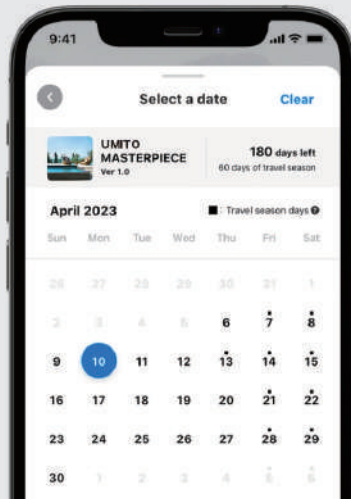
9:41

Select a date

Clear

UMITO MASTERPIECE
Ver 1.0

180 days left
60 days of travel season

April 2023

Travel season days

| Sun | Mon | Tue | Wed | Thu | Fri | Sat |
|---|---|---|---|---|---|---|
| 26 | 27 | 28 | 29 | 30 | 31 | 1 |
| 2 | 3 | 4 | 5 | 6 | 7 | 8 |
| 9 | 10 | 11 | 12 | 13 | 14 | 15 |
| 16 | 17 | 18 | 19 | 20 | 21 | 22 |
| 23 | 24 | 25 | 26 | 27 | 28 | 29 |
| 30 | 1 | 2 | 3 | 4 | 5 | 6 |